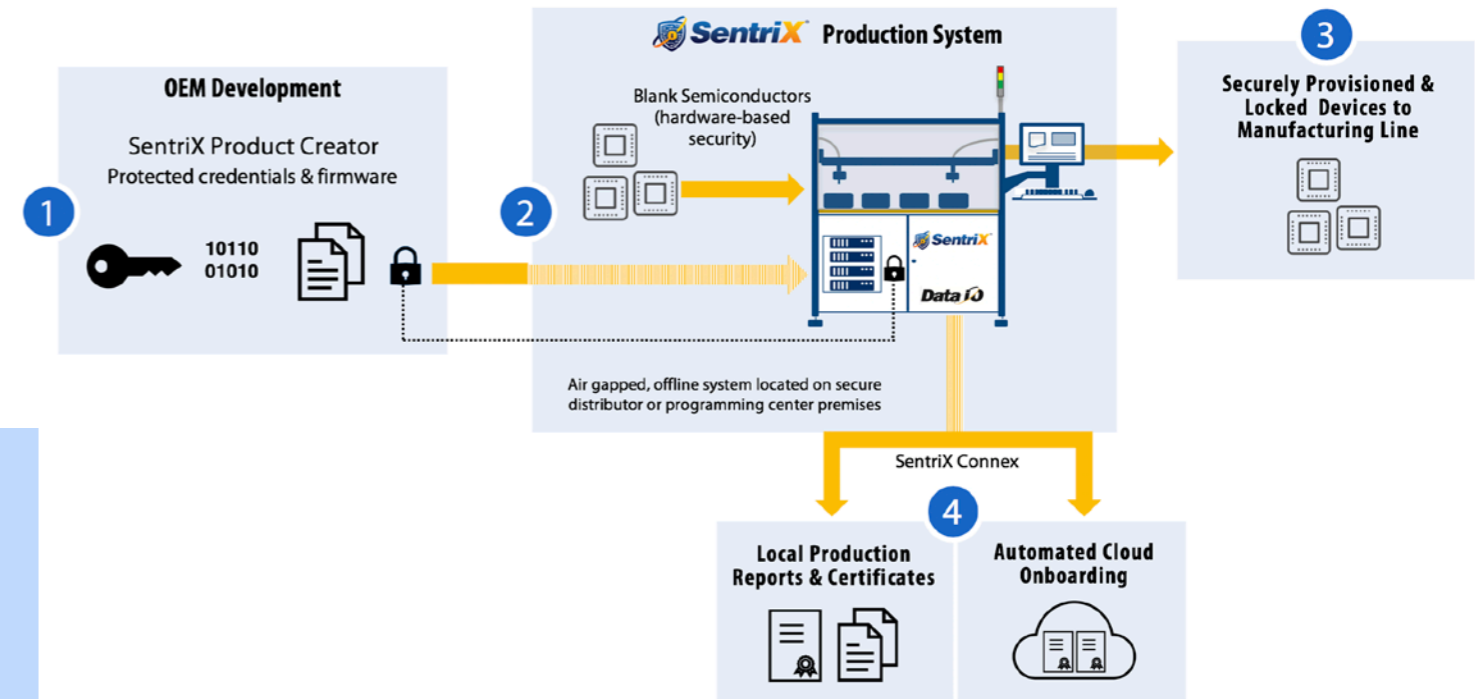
OEM Development

SentriX Product Creator
Protected credentials & firmware

1

10110
01010

SentriX Production System

Blank Semiconductors (hardware-based security)

2

SentriX

Data I/O

Air gapped, offline system located on secure distributor or programming center premises

3

Securely Provisioned & Locked Devices to Manufacturing Line

SentriX Connex

4

Local Production Reports & Certificates

Automated Cloud Onboarding